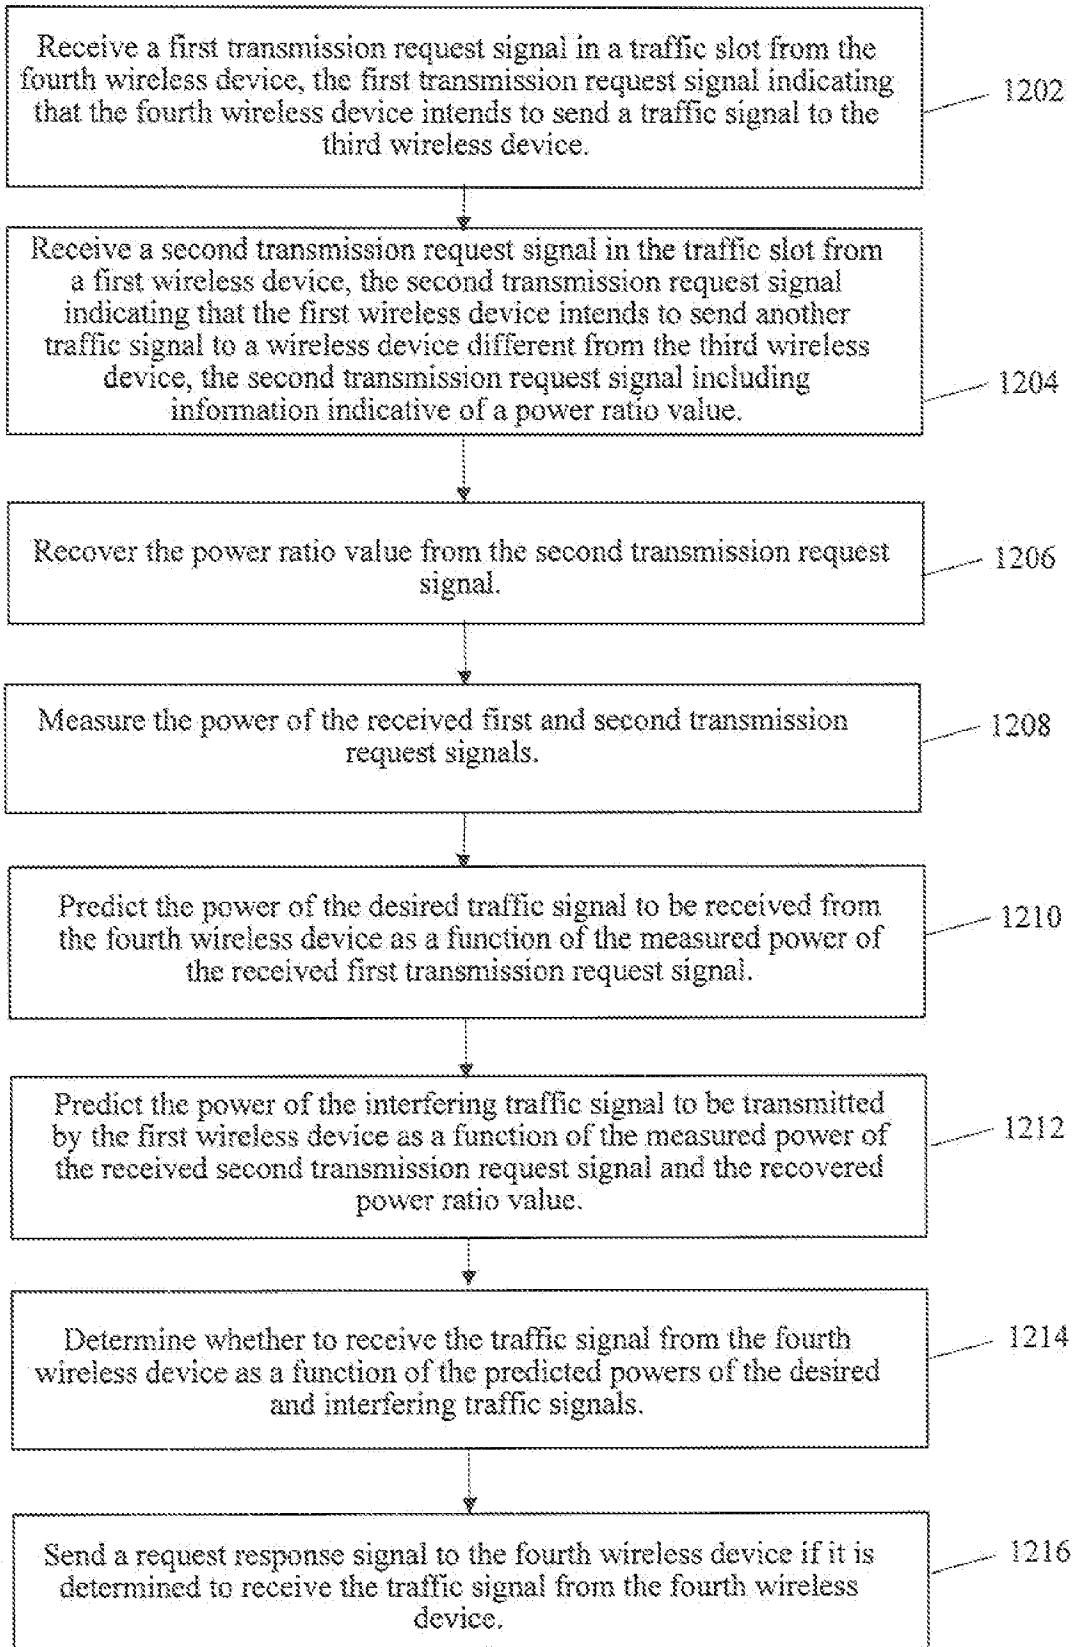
Receive a first transmission request signal in a traffic slot from the fourth wireless device, the first transmission request signal indicating that the fourth wireless device intends to send a traffic signal to the third wireless device.

1202

Receive a second transmission request signal in the traffic slot from a first wireless device, the second transmission request signal indicating that the first wireless device intends to send another traffic signal to a wireless device different from the third wireless device, the second transmission request signal including information indicative of a power ratio value.

1204

Recover the power ratio value from the second transmission request signal.

1206

Measure the power of the received first and second transmission request signals.

1208

Predict the power of the desired traffic signal to be received from the fourth wireless device as a function of the measured power of the received first transmission request signal.

1210

Predict the power of the interfering traffic signal to be transmitted by the first wireless device as a function of the measured power of the received second transmission request signal and the recovered power ratio value.

1212

Determine whether to receive the traffic signal from the fourth wireless device as a function of the predicted powers of the desired and interfering traffic signals.

1214

Send a request response signal to the fourth wireless device if it is determined to receive the traffic signal from the fourth wireless device.

1216